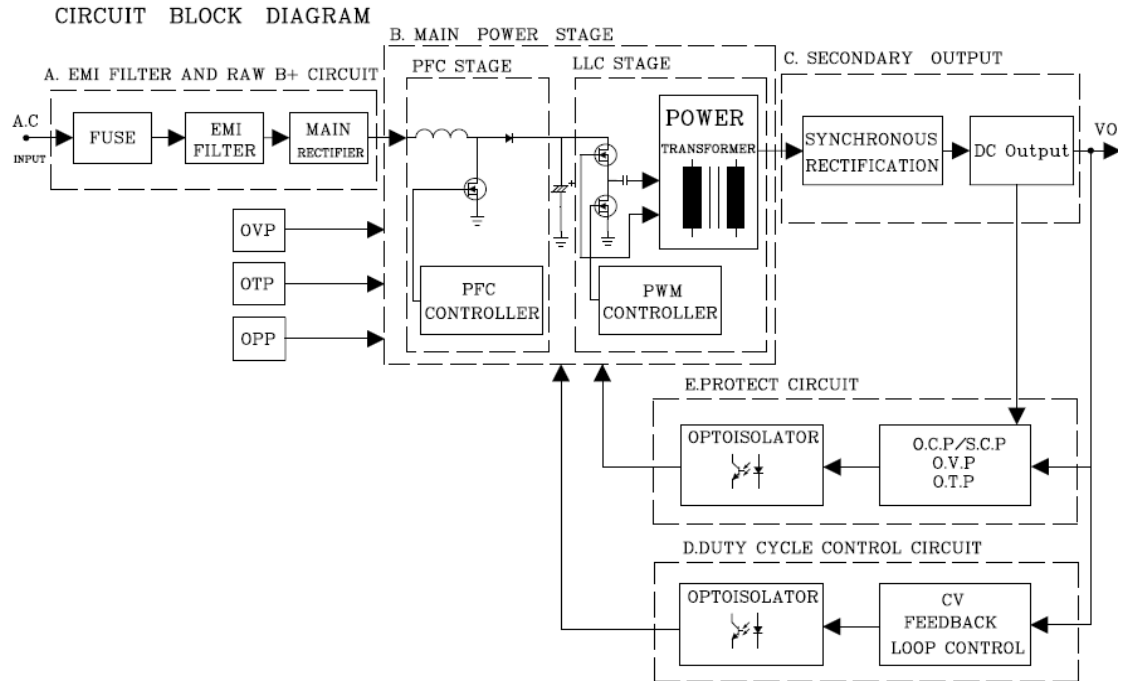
CIRCUIT BLOCK DIAGRAM

B. MAIN POWER STAGE

A. EMI FILTER AND RAW B+ CIRCUIT

PFC STAGE

LLC STAGE

C. SECONDARY OUTPUT

A.C
INPUT

FUSE

EMI
FILTER

MAIN
RECTIFIER

POWER
TRANSFORMER

SYNCHRONOUS
RECTIFICATION

DC Output

VO

OVP

OTP

OPP

PFC
CONTROLLER

PWM
CONTROLLER

E.PROTECT CIRCUIT

OPTOISOLATOR

O.C.P/S.C.P
O.V.P
O.T.P

D.DUTY CYCLE CONTROL CIRCUIT

OPTOISOLATOR

CV
FEEDBACK
LOOP CONTROL